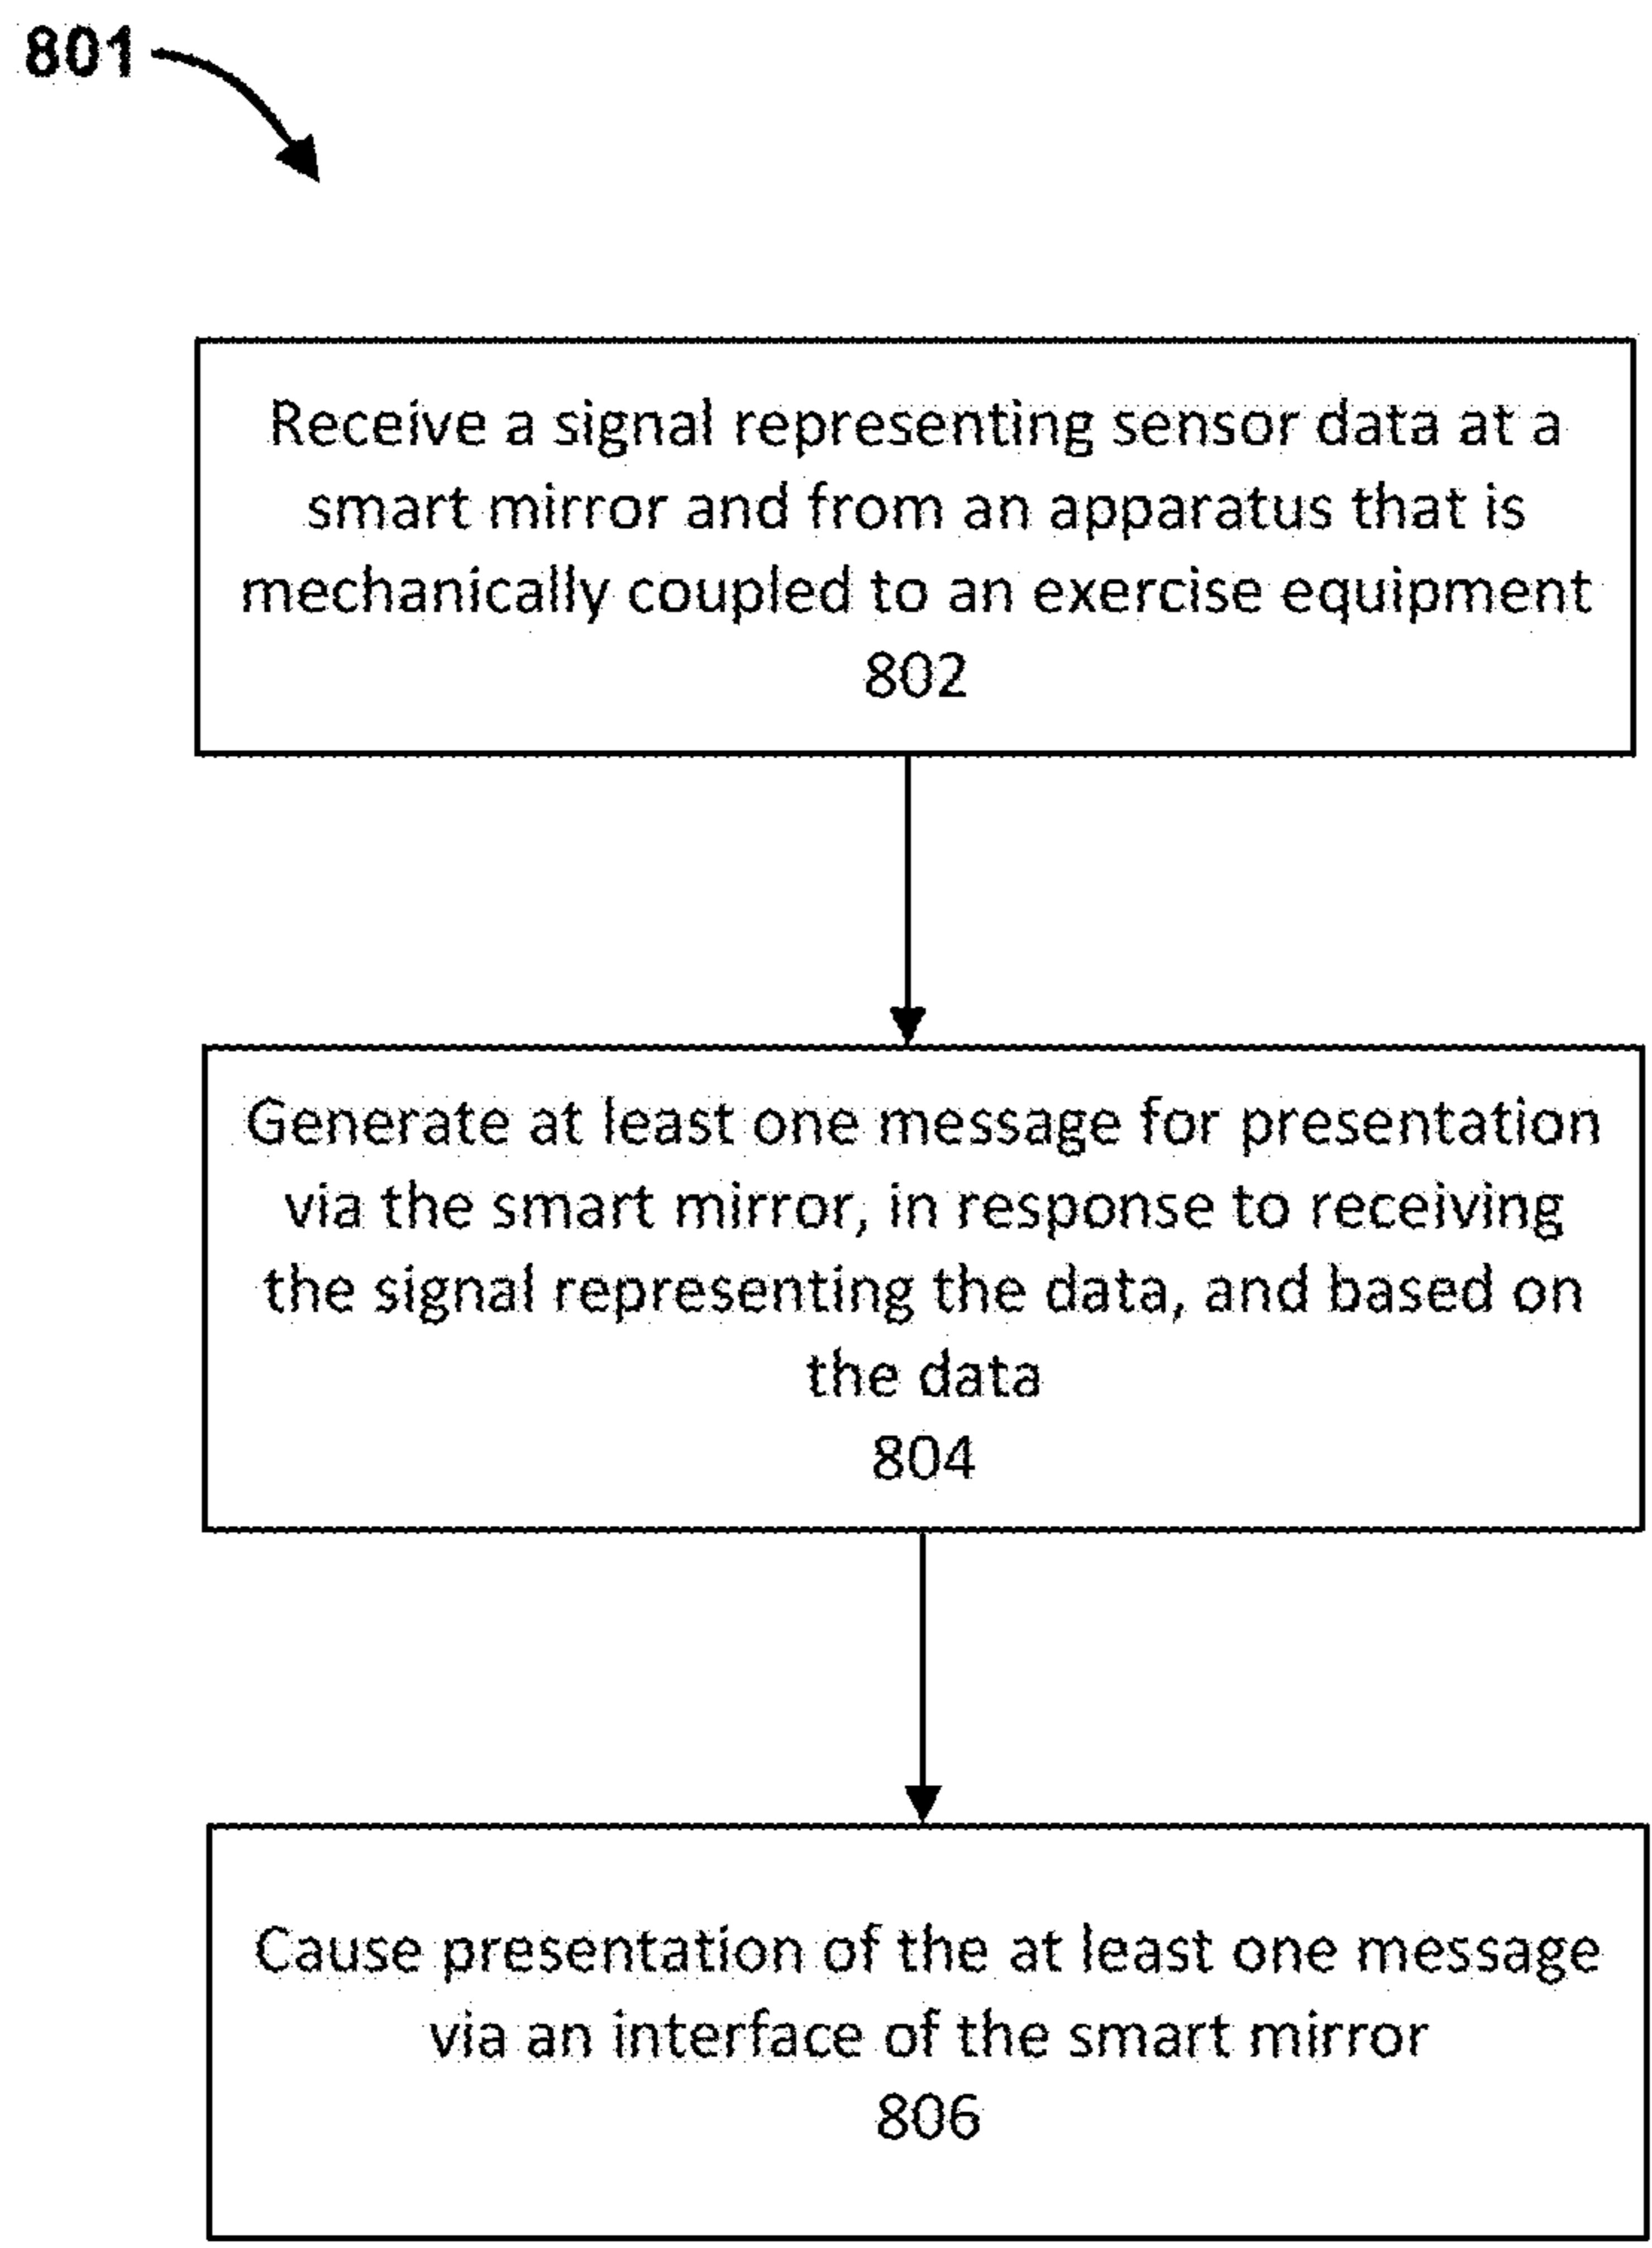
801

Receive a signal representing sensor data at a smart mirror and from an apparatus that is mechanically coupled to an exercise equipment
802

Generate at least one message for presentation via the smart mirror, in response to receiving the signal representing the data, and based on the data
804

Cause presentation of the at least one message via an interface of the smart mirror
806